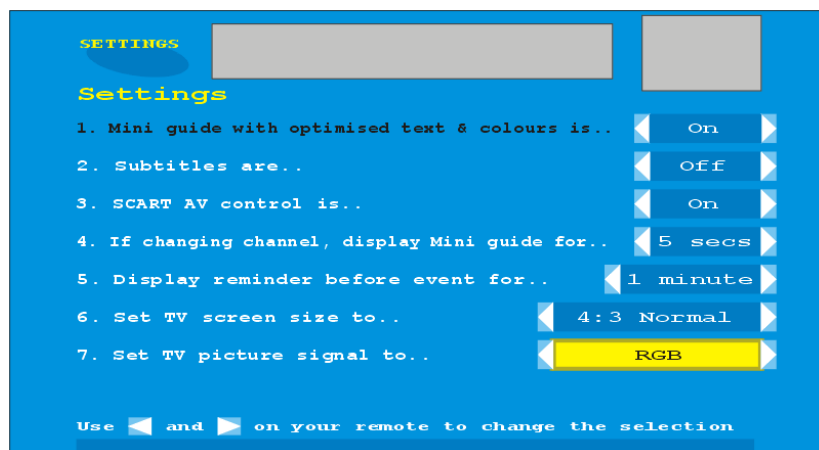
SETTINGS

Settings

1. Mini guide with optimised text & colours is.. On

2. Subtitles are.. Off

3. SCART AV control is.. On

4. If changing channel, display Mini guide for.. 5 secs

5. Display reminder before event for.. 1 minute

6. Set TV screen size to.. 4:3 Normal

7. Set TV picture signal to.. RGB

Use and on your remote to change the selection